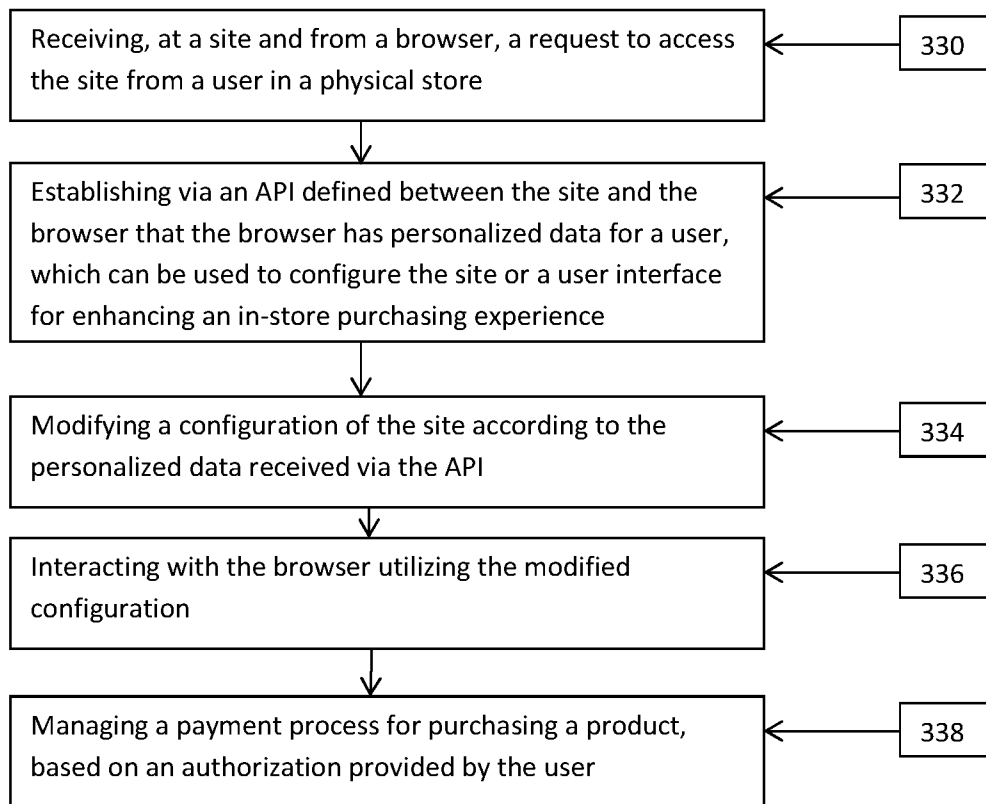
Receiving, at a site and from a browser, a request to access the site from a user in a physical store

330

Establishing via an API defined between the site and the browser that the browser has personalized data for a user, which can be used to configure the site or a user interface for enhancing an in-store purchasing experience

332

Modifying a configuration of the site according to the personalized data received via the API

334

Interacting with the browser utilizing the modified configuration

336

Managing a payment process for purchasing a product, based on an authorization provided by the user

338